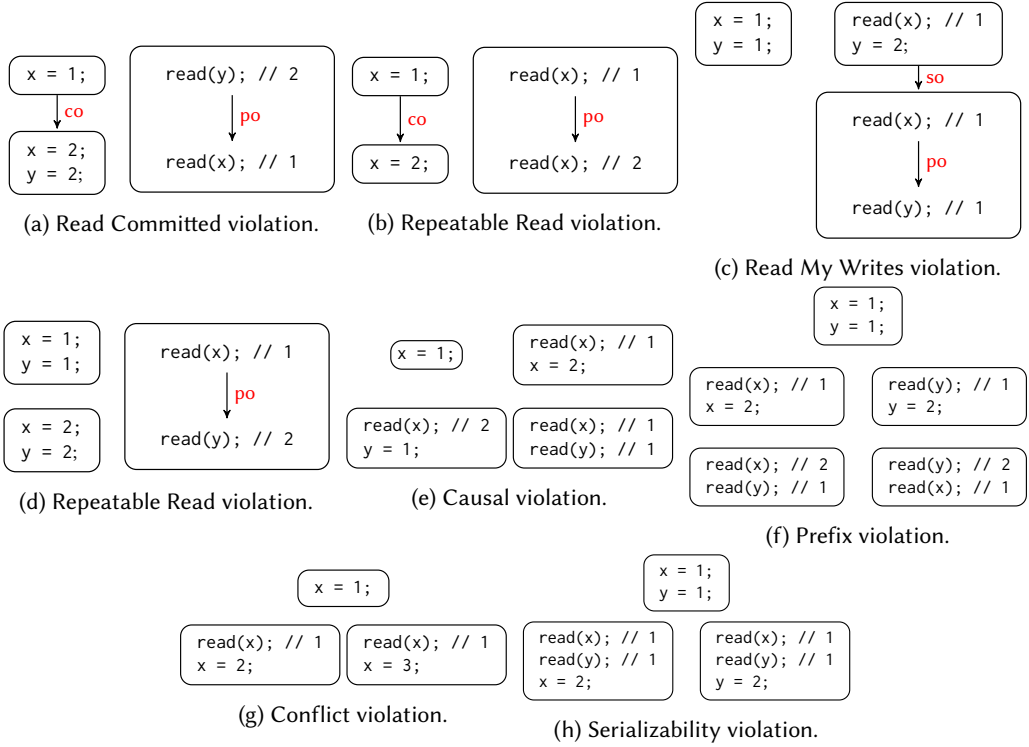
x = 1;

co

x = 2;
y = 2;

read(y); // 2

po

read(x); // 1

(a) Read Committed violation.

x = 1;

co

x = 2;

read(x); // 1

po

read(x); // 2

(b) Repeatable Read violation.

x = 1;
y = 1;

read(x); // 1
y = 2;

so

read(x); // 1

po

read(y); // 1

(c) Read My Writes violation.

x = 1;
y = 1;

x = 2;
y = 2;

read(x); // 1

po

read(y); // 2

(d) Repeatable Read violation.

x = 1;

read(x); // 1
x = 2;

read(x); // 2
y = 1;

read(x); // 1
read(y); // 1

(e) Causal violation.

x = 1;
y = 1;

read(x); // 1
x = 2;

read(y); // 1
y = 2;

read(x); // 2
read(y); // 1

read(y); // 2
read(x); // 1

(f) Prefix violation.

x = 1;

read(x); // 1
x = 2;

read(x); // 1
x = 3;

(g) Conflict violation.

x = 1;
y = 1;

read(x); // 1
read(y); // 1
x = 2;

read(x); // 1
read(y); // 1
y = 2;

(h) Serializability violation.